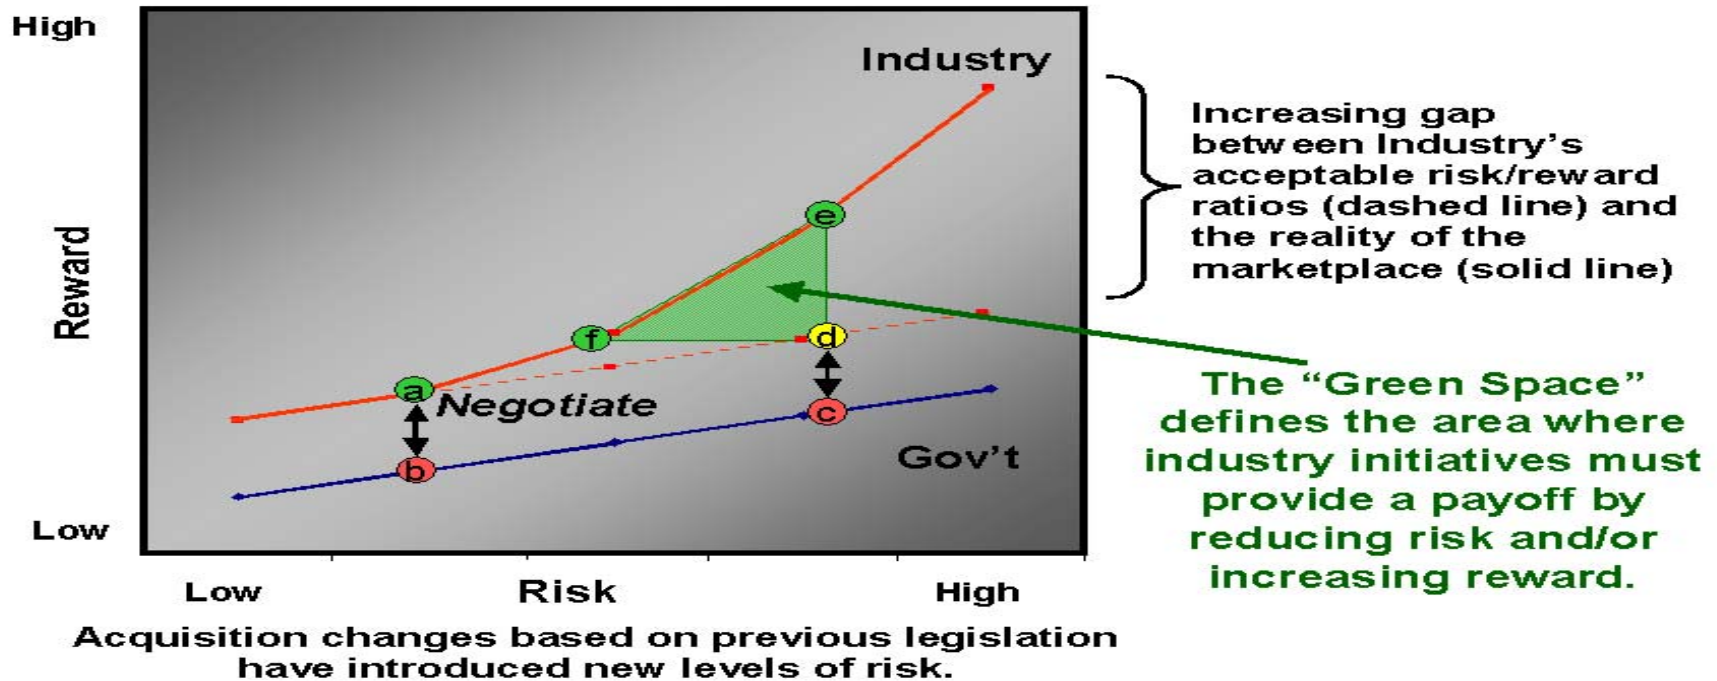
High

Reward

Low

Industry

e

f

d

a

Negotiate

c

b

Gov't

Low

Risk

High

Increasing gap between Industry's acceptable risk/reward ratios (dashed line) and the reality of the marketplace (solid line)

The "Green Space" defines the area where industry initiatives must provide a payoff by reducing risk and/or increasing reward.

Acquisition changes based on previous legislation have introduced new levels of risk.